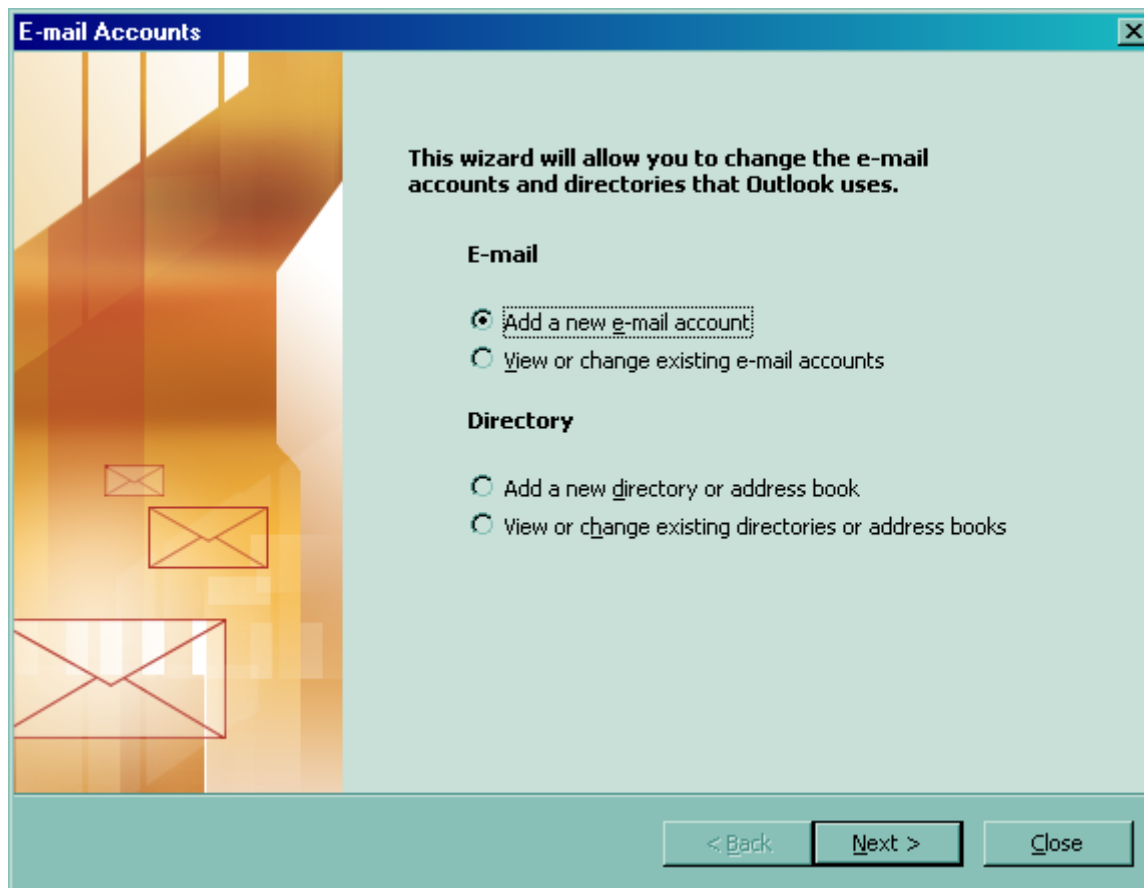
E-mail Accounts

This wizard will allow you to change the e-mail accounts and directories that Outlook uses.

E-mail

Add a new e-mail account
View or change existing e-mail accounts

Directory

Add a new directory or address book
View or change existing directories or address books

< Back
Next >
Close